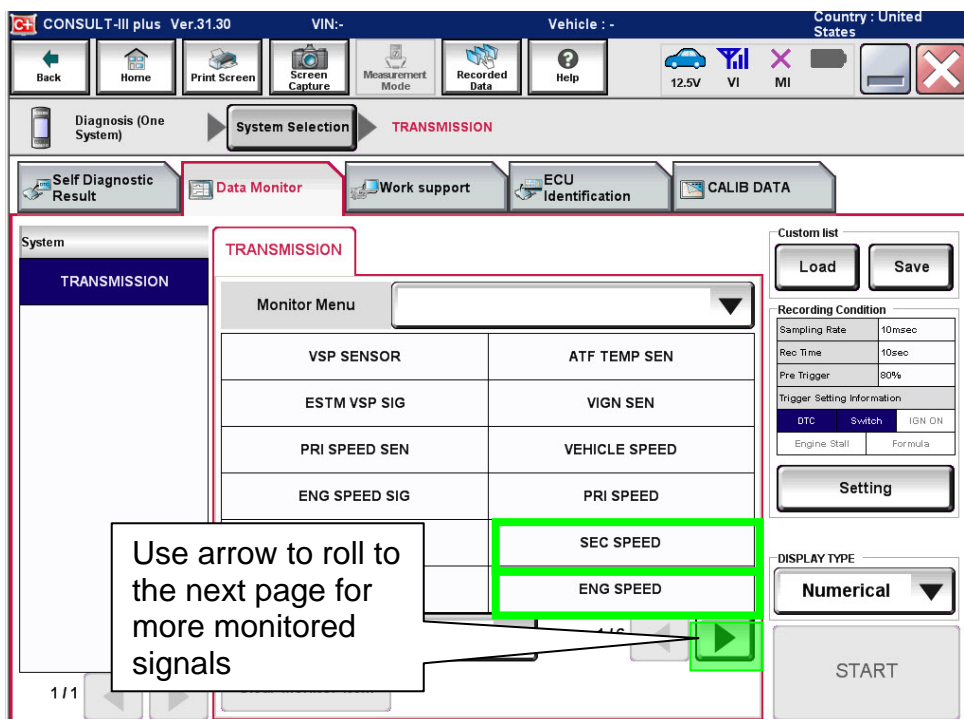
CONSULT-III plus Ver.31.30 VIN:- Vehicle : - Country : United States

Back | Home | Print Screen | Screen Capture | Measurement Mode | Recorded Data | Help | 12.5V | VI | MI

Diagnosis (One System) | System Selection | TRANSMISSION

Self Diagnostic Result | Data Monitor | Work support | ECU Identification | CALIB DATA

System

TRANSMISSION

TRANSMISSION

Monitor Menu

| VSP SENSOR | ATF TEMP SEN |
|---|---|
| ESTM VSP SIG | VIGN SEN |
| PRI SPEED SEN | VEHICLE SPEED |
| ENG SPEED SIG | PRI SPEED |
| | SEC SPEED |
| | ENG SPEED |

1/6

Use arrow to roll to the next page for more monitored signals

1/1

Custom list

Load Save

Recording Condition

| Sampling Rate | 10msec |
|---|---|
| Rec Time | 10sec |
| Pre Trigger | 80% |

Trigger Setting Information

DTC | Switch | IGN ON

Engine Stall | Formula

Setting

DISPLAY TYPE

Numerical

START